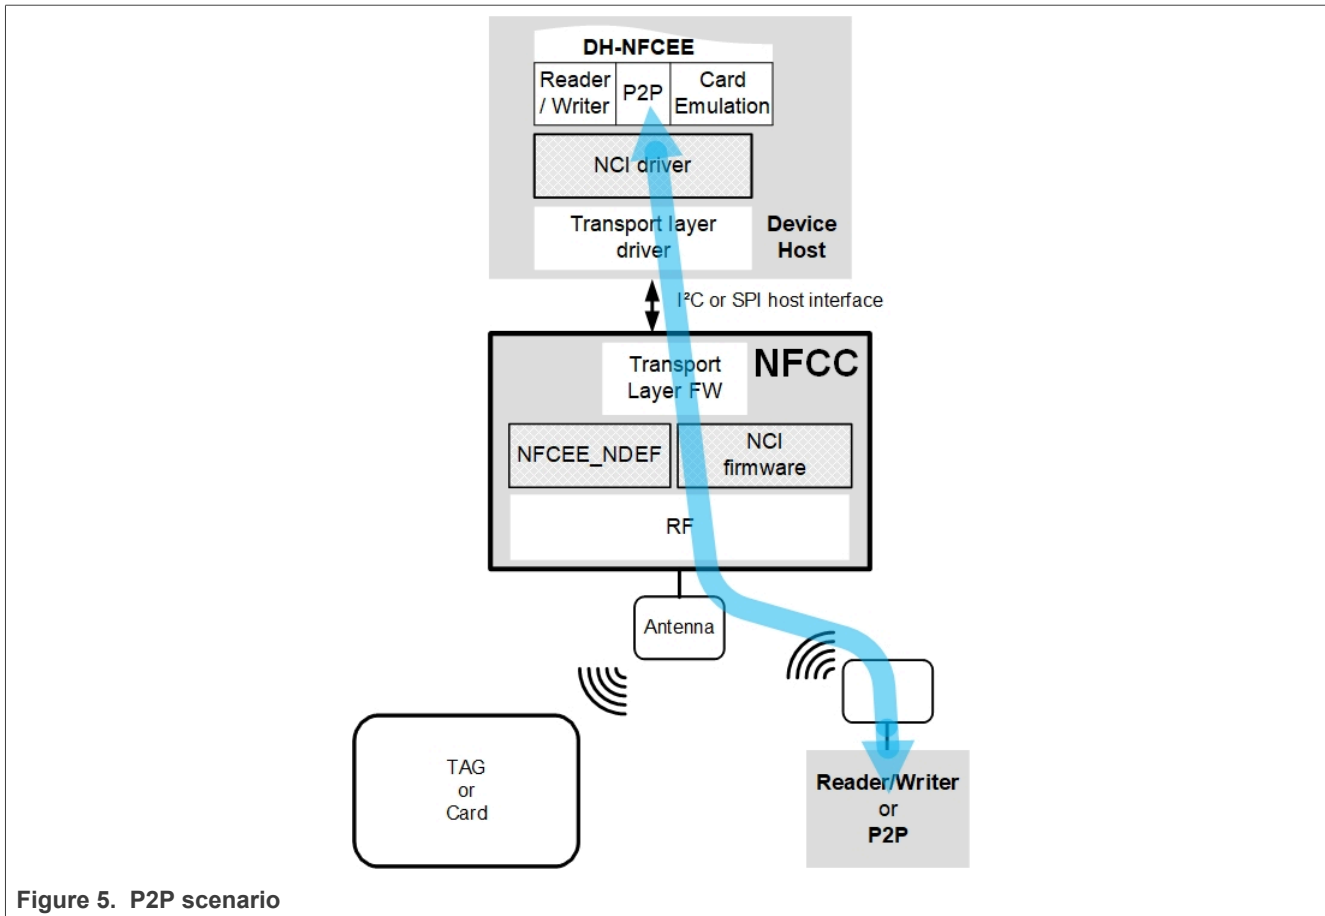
DH-NFCEE

Reader / Writer

P2P

Card Emulation

NCI driver

Transport layer driver

Device Host

I²C or SPI host interface

NFCC

Transport Layer FW

NFCEE_NDEF

NCI firmware

RF

Antenna

TAG or Card

Reader/Writer or P2P

Figure 5. P2P scenario